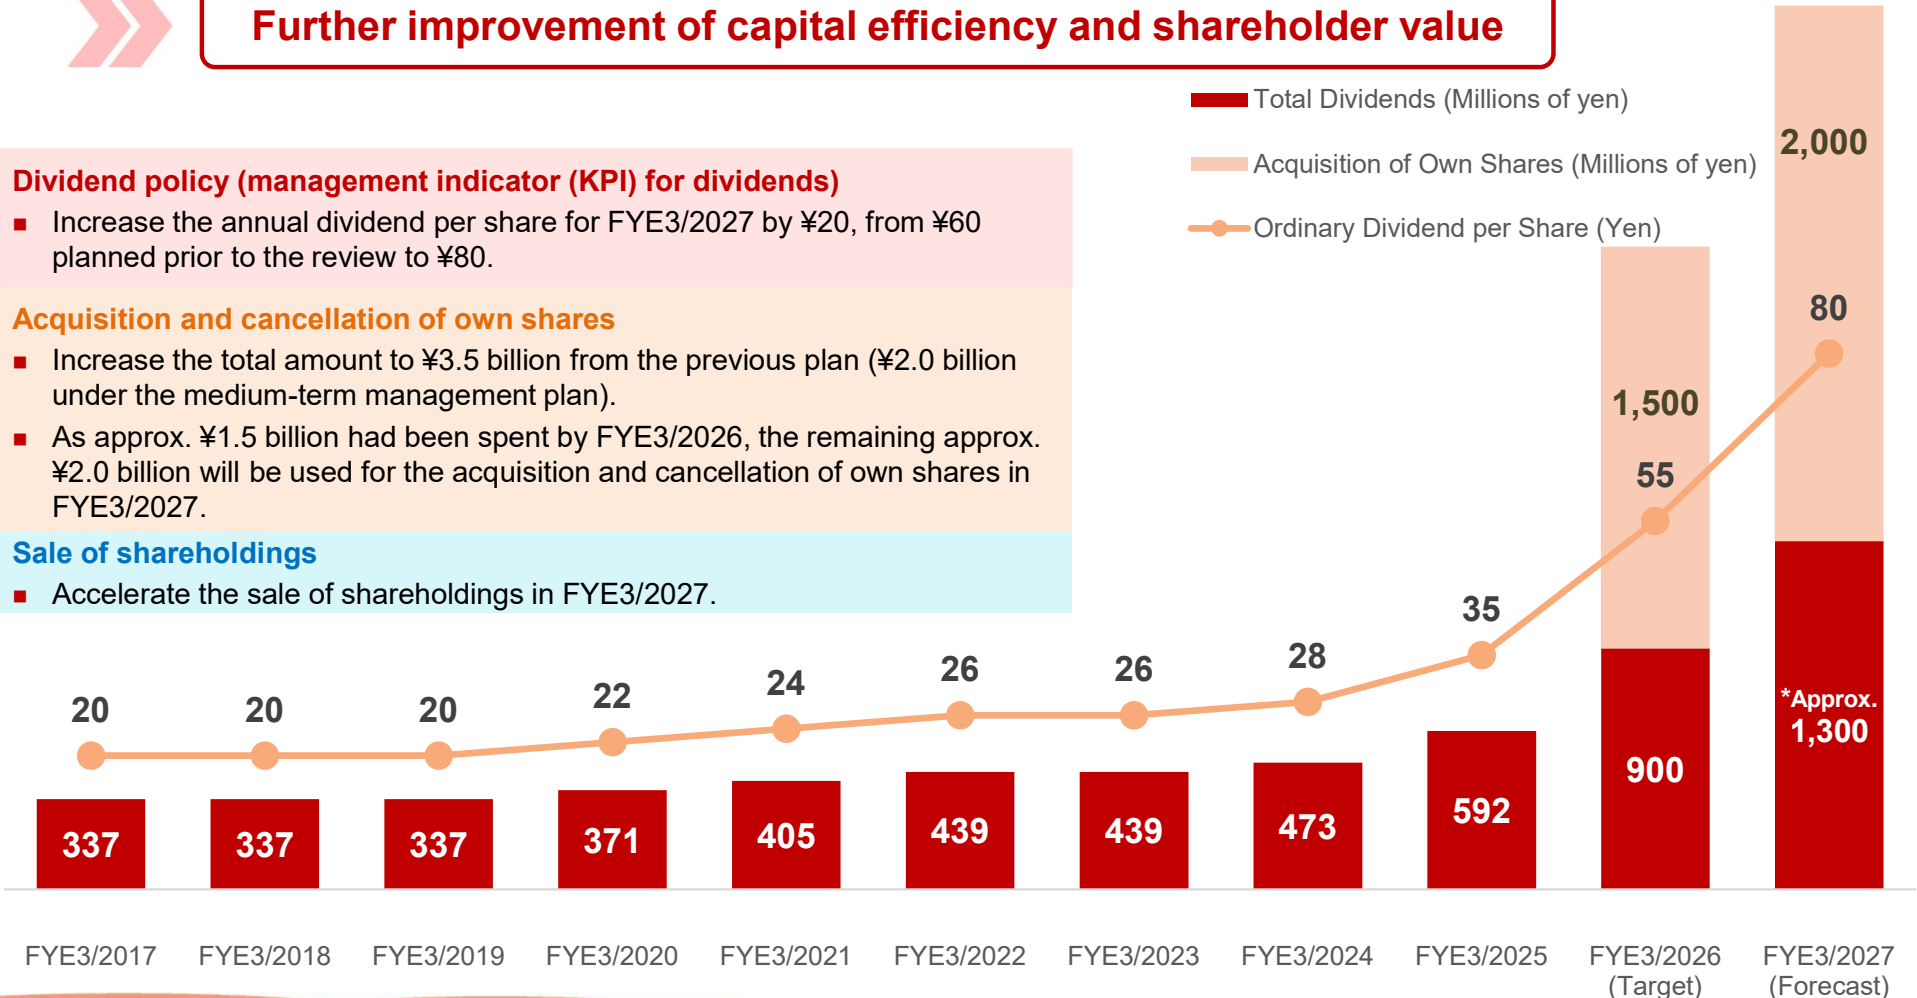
Further improvement of capital efficiency and shareholder value

Total Dividends (Millions of yen)

Acquisition of Own Shares (Millions of yen)

Ordinary Dividend per Share (Yen)

Dividend policy (management indicator (KPI) for dividends)

■ Increase the annual dividend per share for FYE3/2027 by ¥20, from ¥60 planned prior to the review to ¥80.

Acquisition and cancellation of own shares

■ Increase the total amount to ¥3.5 billion from the previous plan (¥2.0 billion under the medium-term management plan).

■ As approx. ¥1.5 billion had been spent by FYE3/2026, the remaining approx. ¥2.0 billion will be used for the acquisition and cancellation of own shares in FYE3/2027.

Sale of shareholdings

■ Accelerate the sale of shareholdings in FYE3/2027.

| | FYE3/2017 | FYE3/2018 | FYE3/2019 | FYE3/2020 | FYE3/2021 | FYE3/2022 | FYE3/2023 | FYE3/2024 | FYE3/2025 | FYE3/2026 (Target) | FYE3/2027 (Forecast) |
|---|---|---|---|---|---|---|---|---|---|---|---|
| Ordinary Dividend per Share | 20 | 20 | 20 | 22 | 24 | 26 | 26 | 28 | 35 | 55 | 80 |
| Total Dividends | 337 | 337 | 337 | 371 | 405 | 439 | 439 | 473 | 592 | 900 | *Approx. 1,300 |
| Acquisition of Own Shares | | | | | | | | | | 1,500 | 2,000 |